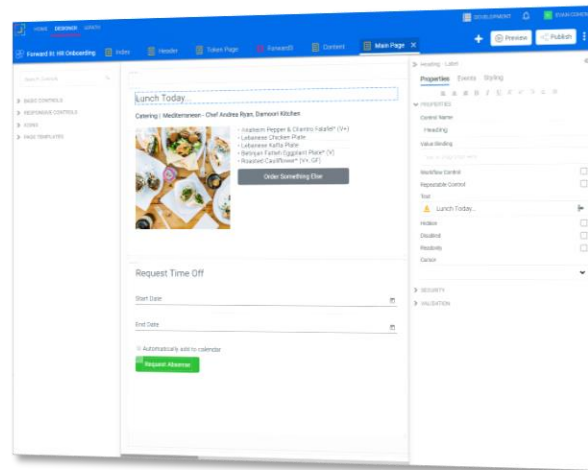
HOME DESIGNER AGENTS

DEVELOPMENT

Forward IT: HR Onboarding

Index

Header

Token Page

ForwardIT

Content

Main Page

Preview

Publish

Search Controls

BASIC CONTROLS

RESPONSIVE CONTROLS

ICONS

PAGE TEMPLATES

Lunch Today

Catering | Mediterranean - Chef Andrea Ryan, Damoori Kitchen

- Jalapeno Pepper & Cilantro Falafel* (V+)
- Lebanese Chicken Plate
- Lebanese Kafta Plate
- Beiruiyan Fatteh Eggplant Plate* (V)
- Roasted Cauliflower* (V+, GF)

Order Something Else

Request Time Off

Start Date

End Date

Automatically add to calendar

Request Absense

Heading : Label

Properties Events Styling

PROPERTIES

Control Name

Heading

Value Binding

Workflow Control

Repeatable Control

Text

Lunch Today...

Hidden

Disabled

Readonly

Center

SECURITY

VALIDATION